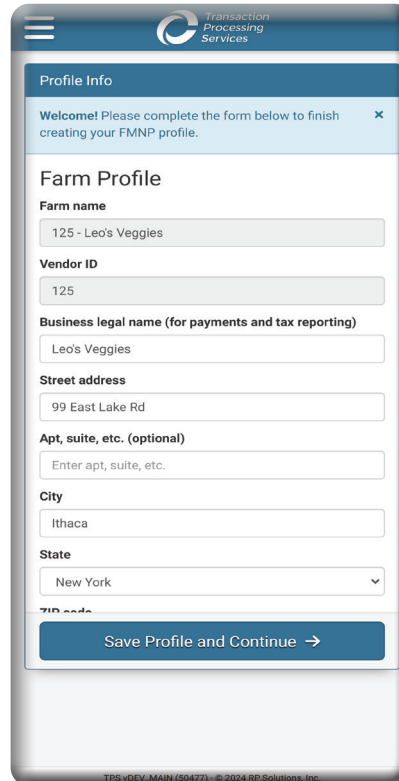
Transaction Processing Services

Profile Info

Welcome! Please complete the form below to finish creating your FMNP profile. ×

Farm Profile

Farm name

125 - Leo's Veggies

Vendor ID

125

Business legal name (for payments and tax reporting)

Leo's Veggies

Street address

99 East Lake Rd

Apt, suite, etc. (optional)

Enter apt, suite, etc.

City

Ithaca

State

New York

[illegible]

Save Profile and Continue →

TPS vDEV_MAIN (50477) - © 2024 RP Solutions, Inc.